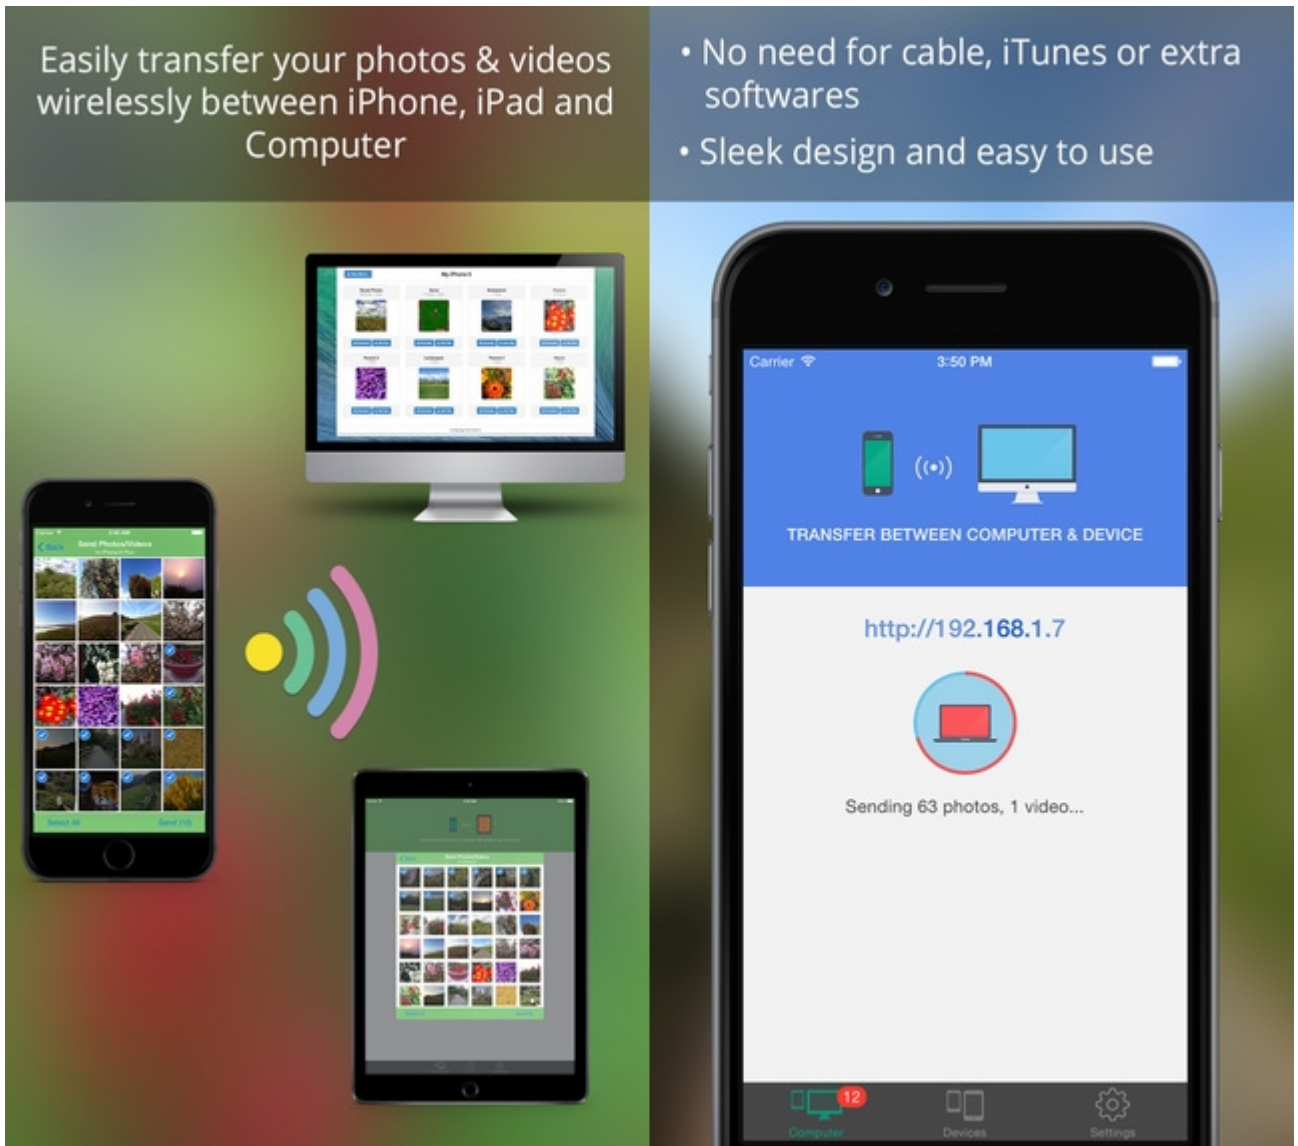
Easily transfer your photos & videos wirelessly between iPhone, iPad and Computer

• No need for cable, iTunes or extra softwares

• Sleek design and easy to use

Carrier 3:50 PM

TRANSFER BETWEEN COMPUTER & DEVICE

http://192.168.1.7

Sending 63 photos, 1 video...

12

Computer

Devices

Settings